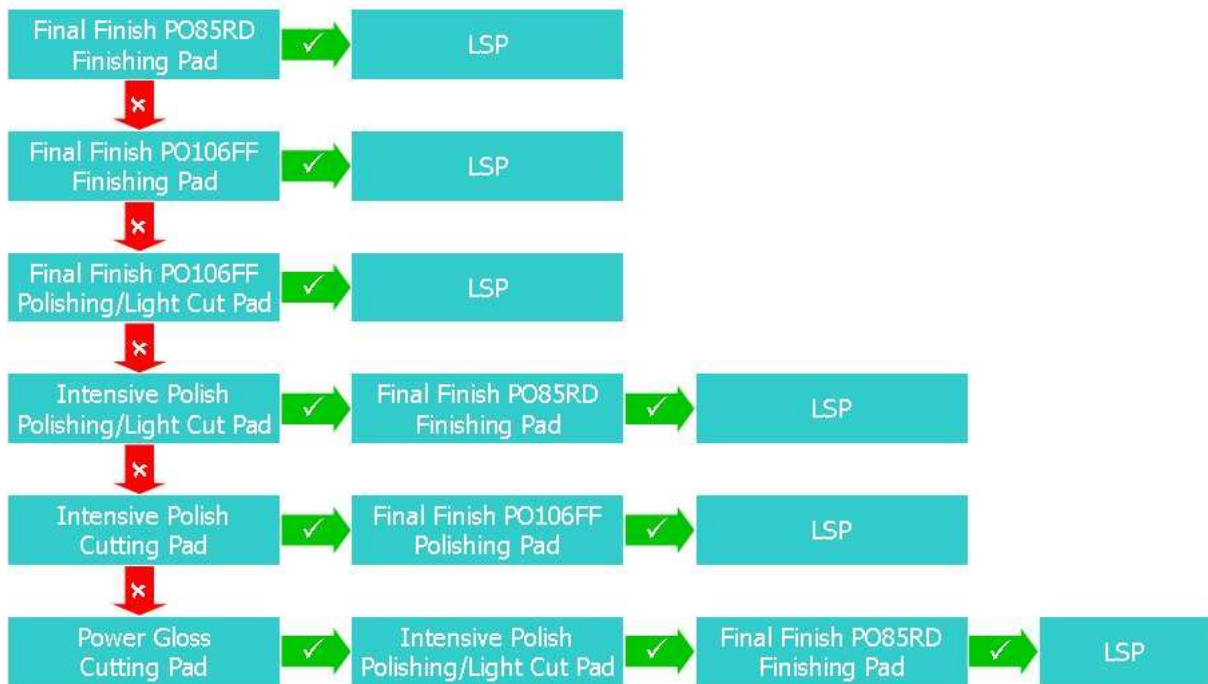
Final Finish PO85RD Finishing Pad
✓
LSP
×
Final Finish PO106FF Finishing Pad
✓
LSP
×
Final Finish PO106FF Polishing/Light Cut Pad
✓
LSP
×
Intensive Polish Polishing/Light Cut Pad
✓
Final Finish PO85RD Finishing Pad
✓
LSP
×
Intensive Polish Cutting Pad
✓
Final Finish PO106FF Polishing Pad
✓
LSP
×
Power Gloss Cutting Pad
✓
Intensive Polish Polishing/Light Cut Pad
✓
Final Finish PO85RD Finishing Pad
✓
LSP